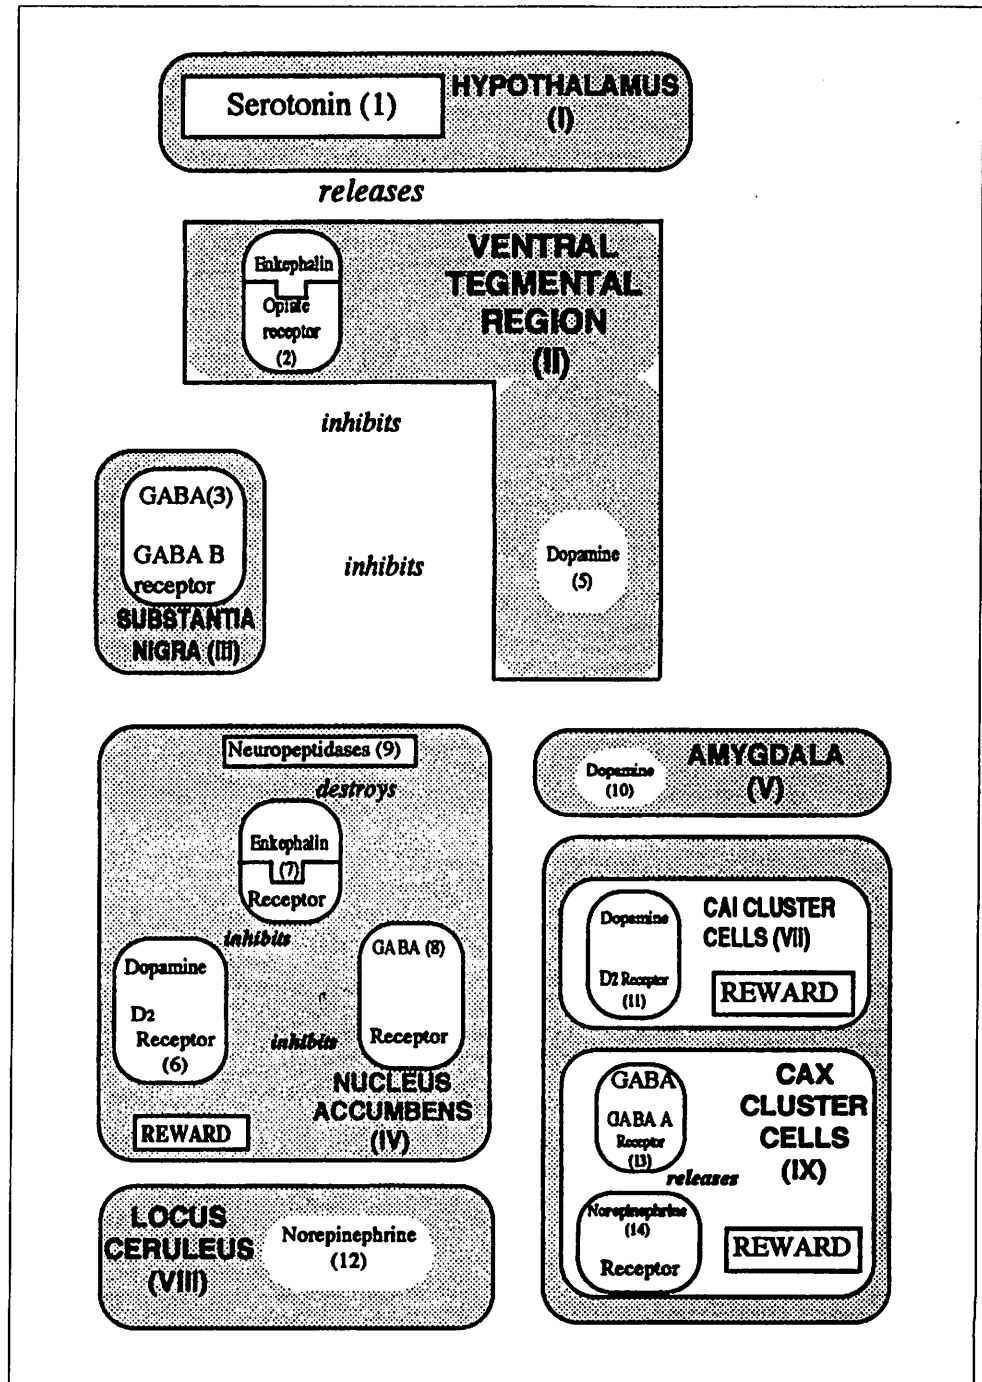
Serotonin (1)

HYPOTHALAMUS (I)

releases

Enkephalin

Opiate receptor (2)

VENTRAL TEGMENTAL REGION (II)

inhibits

GABA(3)

GABA B receptor

SUBSTANTIA NIGRA (III)

inhibits

Dopamine (5)

Neuropeptidases (9)

destroys

Enkephalin

(7)

Receptor

inhibits

Dopamine

D2 Receptor (6)

inhibits

GABA (8)

Receptor

NUCLEUS ACCUMBENS (IV)

REWARD

Dopamine (10)

AMYGDALA (V)

Dopamine

D2 Receptor (11)

CAI CLUSTER CELLS (VII)

REWARD

GABA

GABA A Receptor (13)

releases

CAX CLUSTER CELLS (IX)

Norepinephrine (14)

Receptor

REWARD

LOCUS CERULEUS (VIII)

Norepinephrine (12)